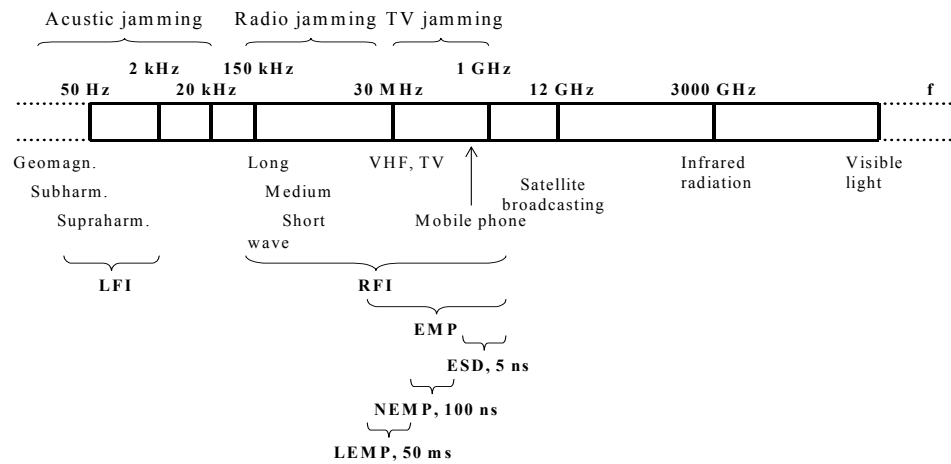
Acustic jamming Radio jamming TV jamming

2 kHz 150 kHz 1 GHz

50 Hz 20 kHz 30 MHz 12 GHz 3000 GHz f

Geomagn.
Subharm.
Supraharm.

Long
Medium
Short
wave

VHF, TV

Mobile phone

Satellite broadcasting

Infrared radiation

Visible light

LFI

RFI

EMP

ESD, 5 ns

NEMP, 100 ns

LEMP, 50 ms